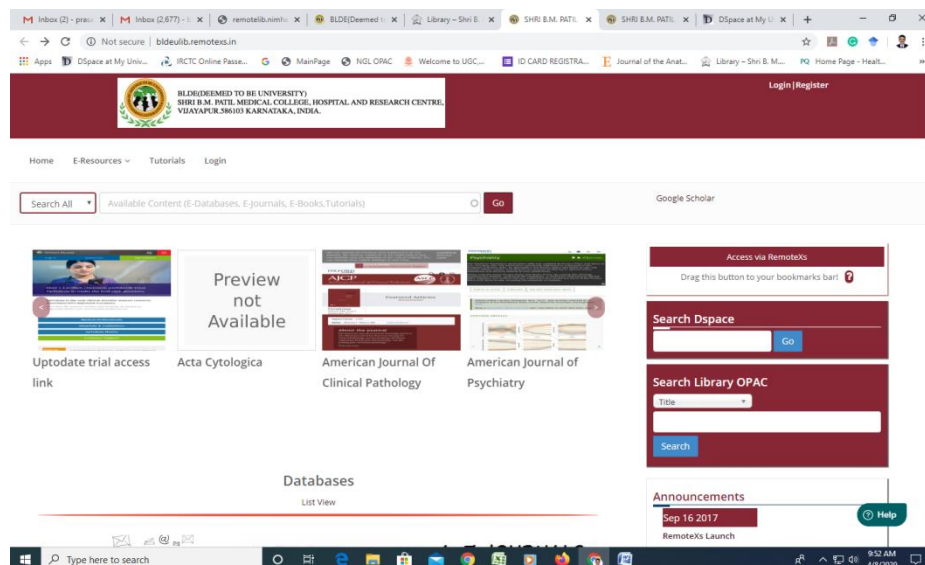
M Inbox (2) - prasa × | M Inbox (2,677) - × | remotelib.nimhans × | BLDE(Deemed to × | Library – Shri B. × | SHRI B.M. PATIL × | SHRI B.M. PATIL × | DSpace at My U × | +

Not secure | bldeulib.remotexs.in

Apps | DSpace at My Univ... | IRCTC Online Passe... | MainPage | NGL OPAC | Welcome to UGC,... | ID CARD REGISTRA... | Journal of the Anat... | Library – Shri B. M... | Home Page - Healt...

BLDE(DEEMED TO BE UNIVERSITY)
SHRI B.M. PATIL MEDICAL COLLEGE, HOSPITAL AND RESEARCH CENTRE,
VIJAYAPUR.586103 KARNATAKA, INDIA.

Login | Register

Home | E-Resources | Tutorials | Login

Search All | Available Content (E-Databases, E-Journals, E-Books,Tutorials) | Go

Google Scholar

Preview not Available

Uptodate trial access link

Acta Cytologica

American Journal Of Clinical Pathology

American Journal of Psychiatry

Access via RemoteXs
Drag this button to your bookmarks bar!

Search Dspace
Go

Search Library OPAC
Title
Search

Databases
List View

Announcements
Sep 16 2017
RemoteXs Launch

Help

Type here to search

9:52 AM
4/8/2020